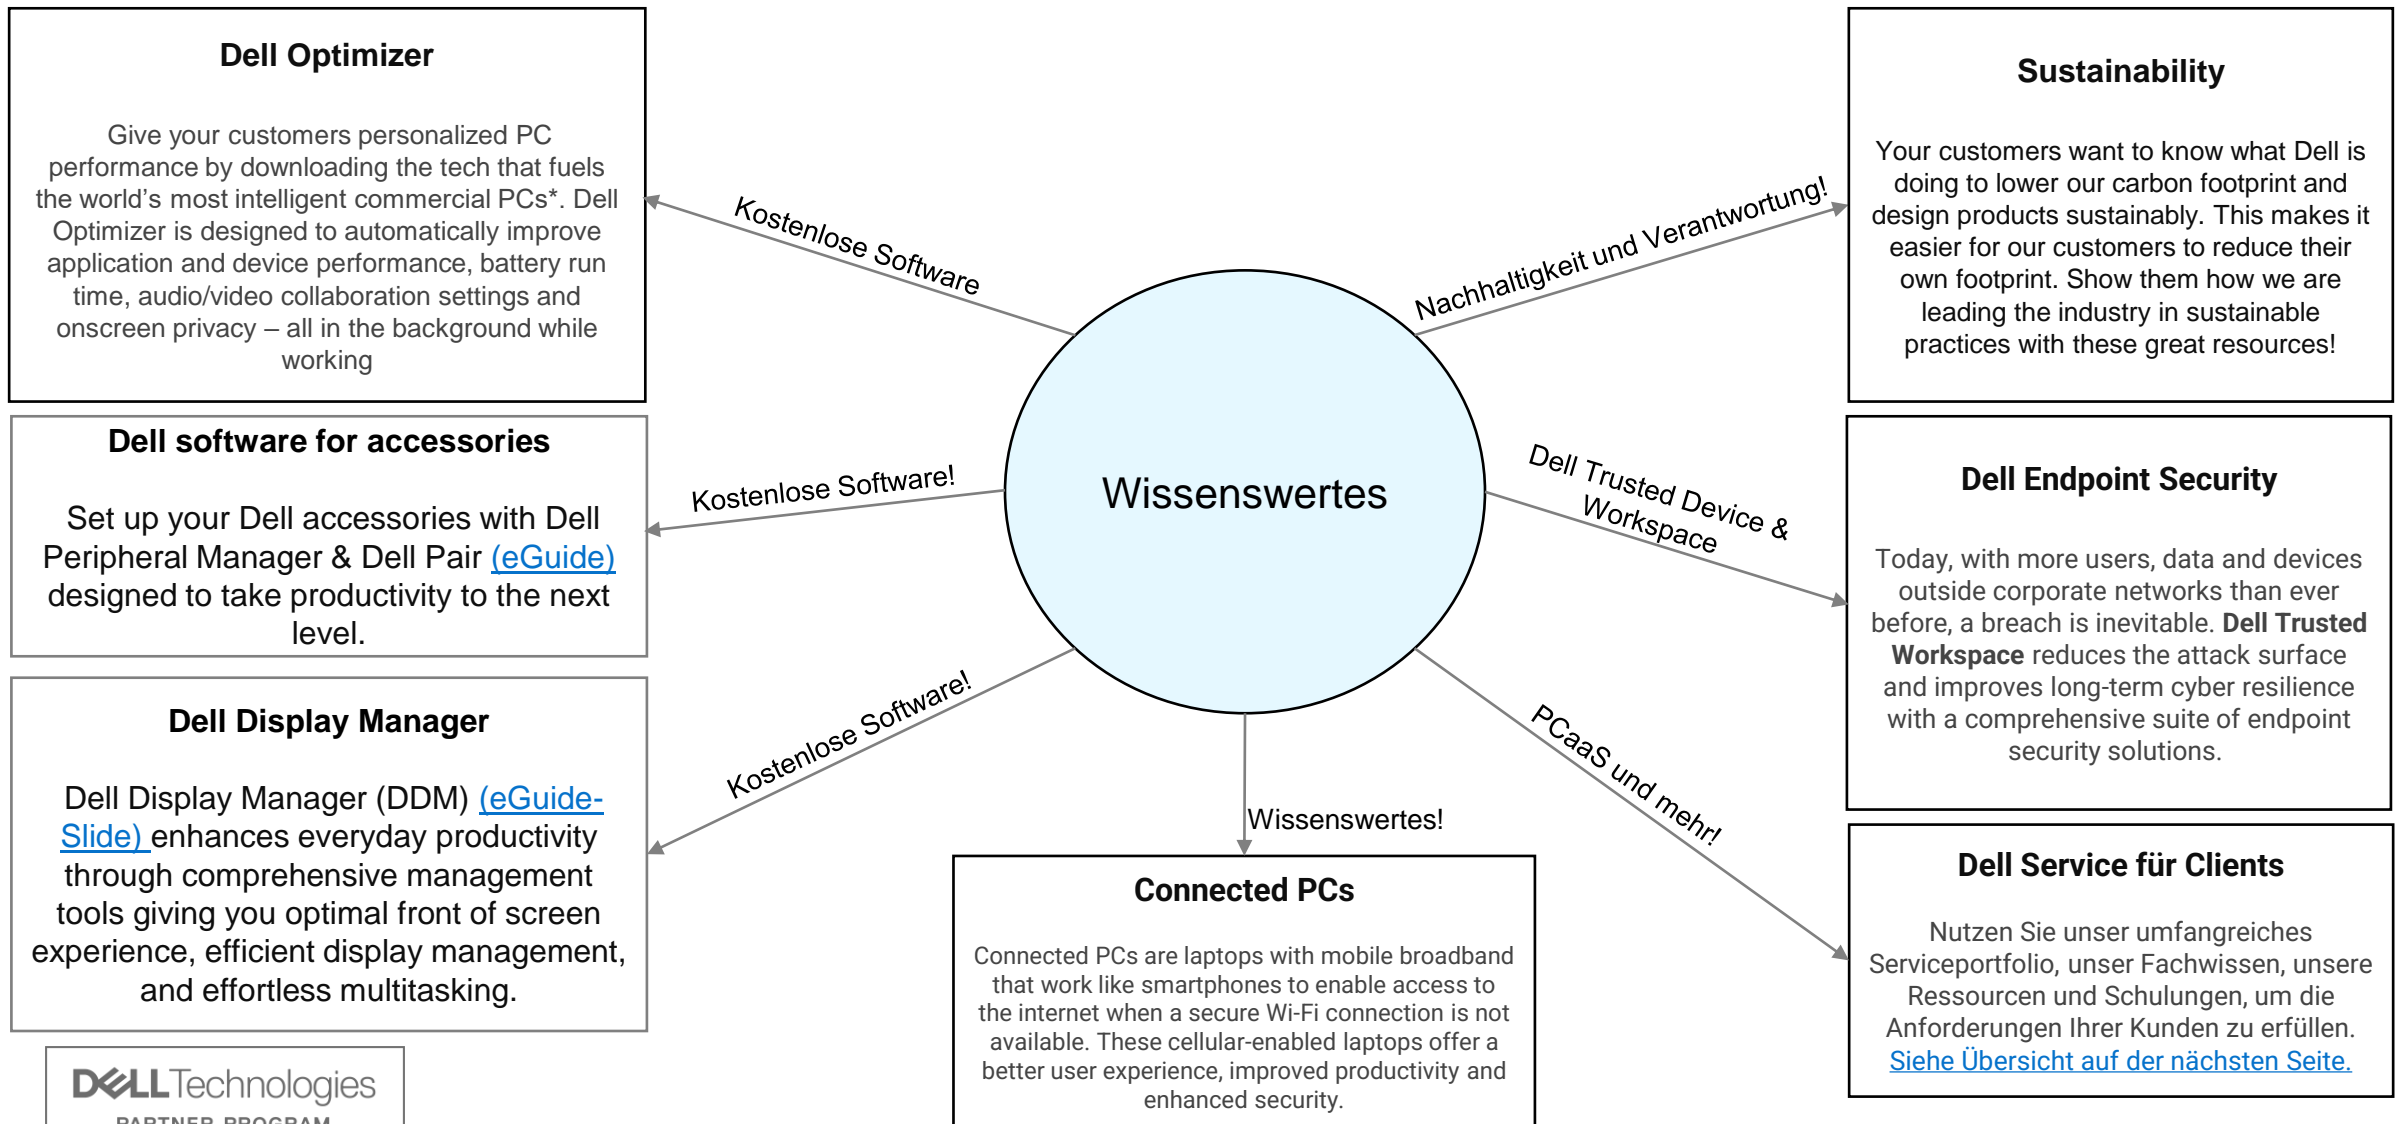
Dell Optimizer

Give your customers personalized PC performance by downloading the tech that fuels the world's most intelligent commercial PCs*. Dell Optimizer is designed to automatically improve application and device performance, battery run time, audio/video collaboration settings and onscreen privacy – all in the background while working

Dell software for accessories

Set up your Dell accessories with Dell Peripheral Manager & Dell Pair (eGuide) designed to take productivity to the next level.

Dell Display Manager

Dell Display Manager (DDM) (eGuide-Slide) enhances everyday productivity through comprehensive management tools giving you optimal front of screen experience, efficient display management, and effortless multitasking.

DELL Technologies
PARTNER PROGRAM

Kostenlose Software

Kostenlose Software!

Kostenlose Software!

Wissenswertes

Wissenswertes!

Connected PCs

Connected PCs are laptops with mobile broadband that work like smartphones to enable access to the internet when a secure Wi-Fi connection is not available. These cellular-enabled laptops offer a better user experience, improved productivity and enhanced security.

Nachhaltigkeit und Verantwortung!

Dell Trusted Device & Workspace

PCaaS und mehr!

Sustainability

Your customers want to know what Dell is doing to lower our carbon footprint and design products sustainably. This makes it easier for our customers to reduce their own footprint. Show them how we are leading the industry in sustainable practices with these great resources!

Dell Endpoint Security

Today, with more users, data and devices outside corporate networks than ever before, a breach is inevitable. **Dell Trusted Workspace** reduces the attack surface and improves long-term cyber resilience with a comprehensive suite of endpoint security solutions.

Dell Service für Clients

Nutzen Sie unser umfangreiches Serviceportfolio, unser Fachwissen, unsere Ressourcen und Schulungen, um die Anforderungen Ihrer Kunden zu erfüllen. Siehe Übersicht auf der nächsten Seite.